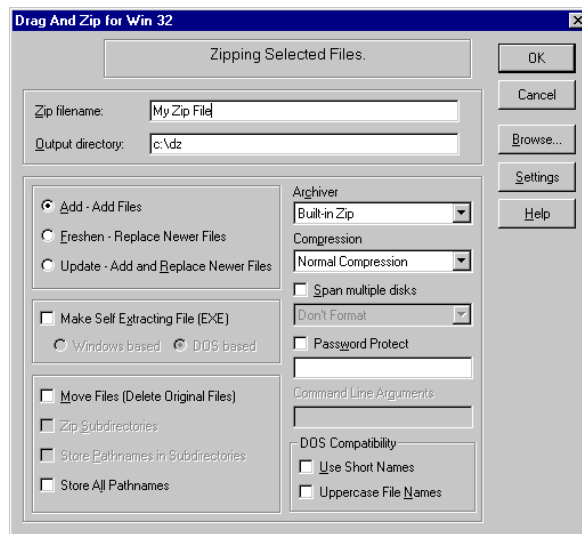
Drag And Zip for Win 32

Zipping Selected Files.

OK

Cancel

Zip filename: My Zip File

Output directory: c:\dz

Browse...

Settings

Help

Add - Add Files

Freshen - Replace Newer Files

Update - Add and Replace Newer Files

Make Self Extracting File (EXE)

Windows based DOS based

Move Files (Delete Original Files)

Zip Subdirectories

Store Pathnames in Subdirectories

Store All Pathnames

Archiver

Built-in Zip

Compression

Normal Compression

Span multiple disks

Don't Format

Password Protect

Command Line Arguments

DOS Compatibility

Use Short Names

Uppercase File Names